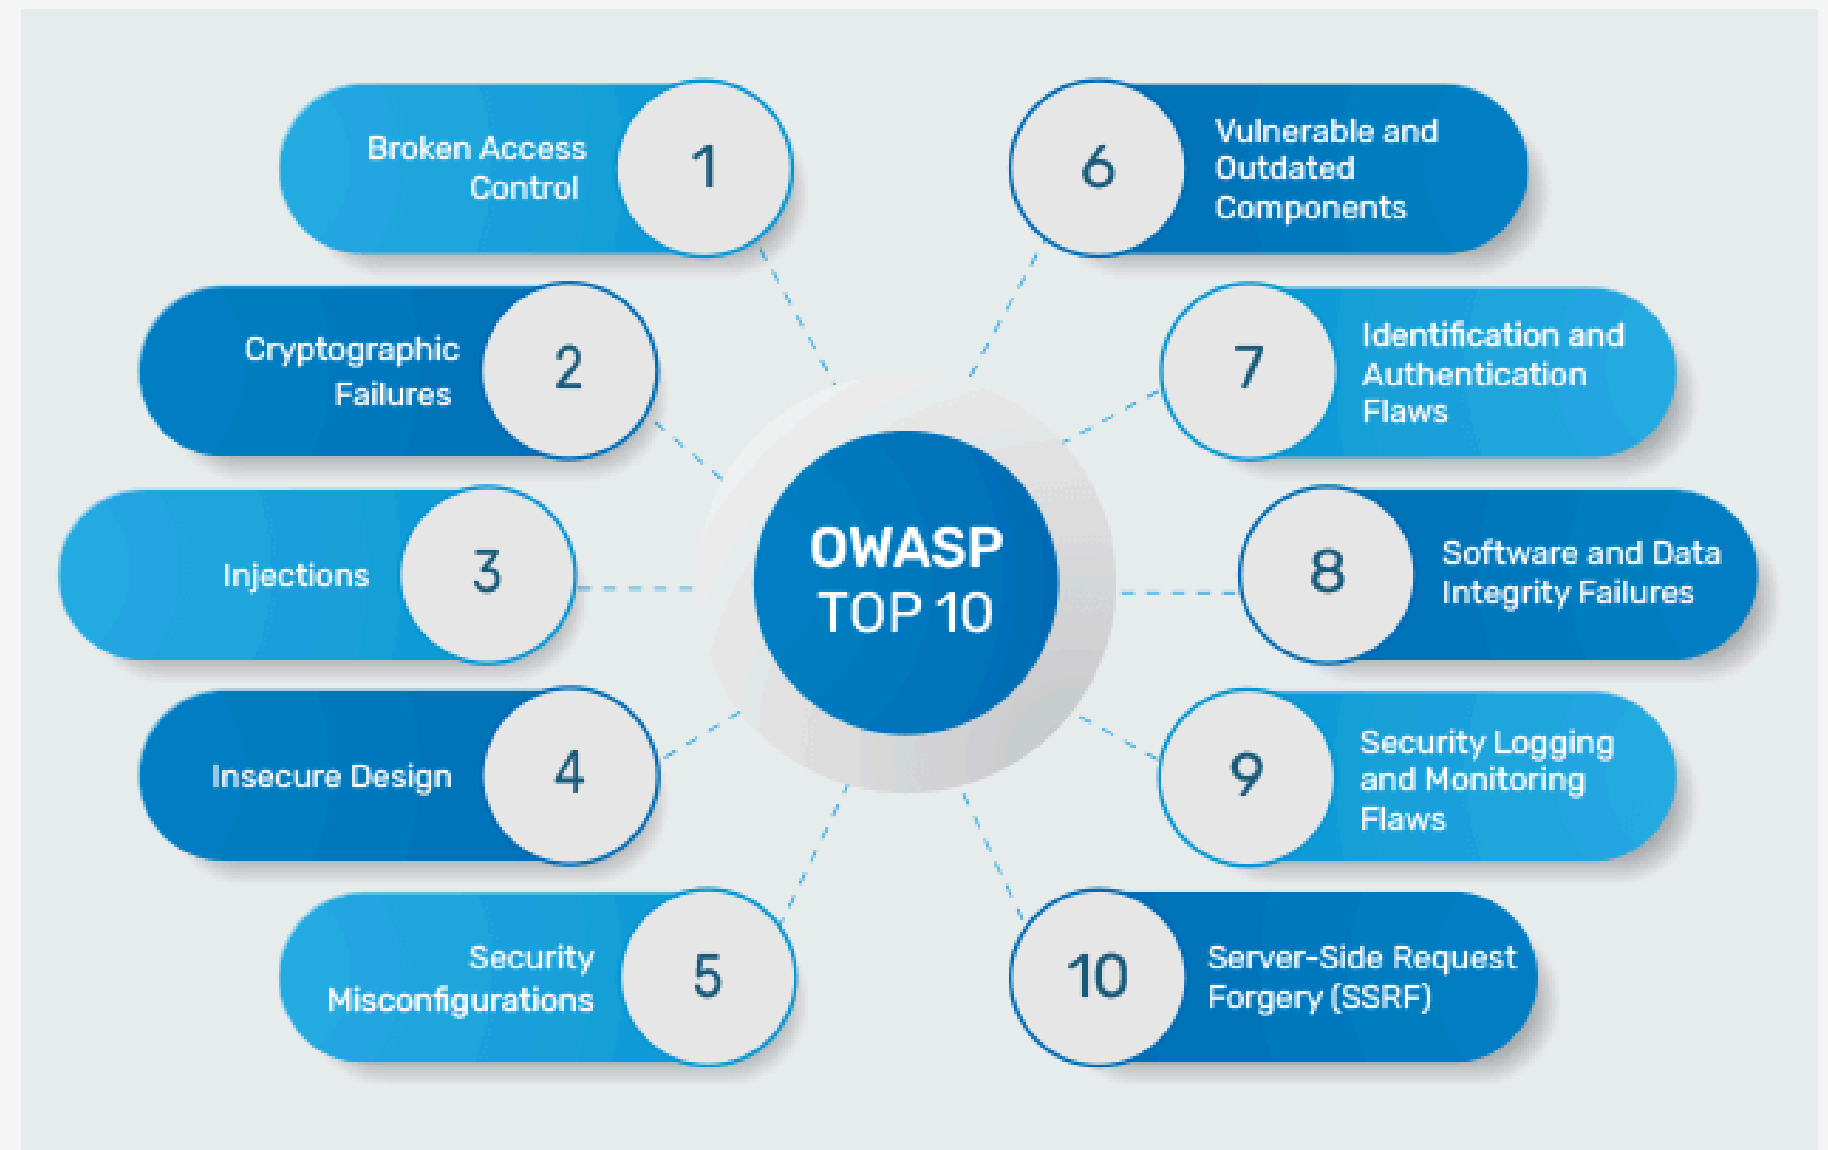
OWASP TOP 10

Broken Access Control 1

Cryptographic Failures 2

Injections 3

Insecure Design 4

Security Misconfigurations 5

6 Vulnerable and Outdated Components

7 Identification and Authentication Flaws

8 Software and Data Integrity Failures

9 Security Logging and Monitoring Flaws

10 Server-Side Request Forgery (SSRF)